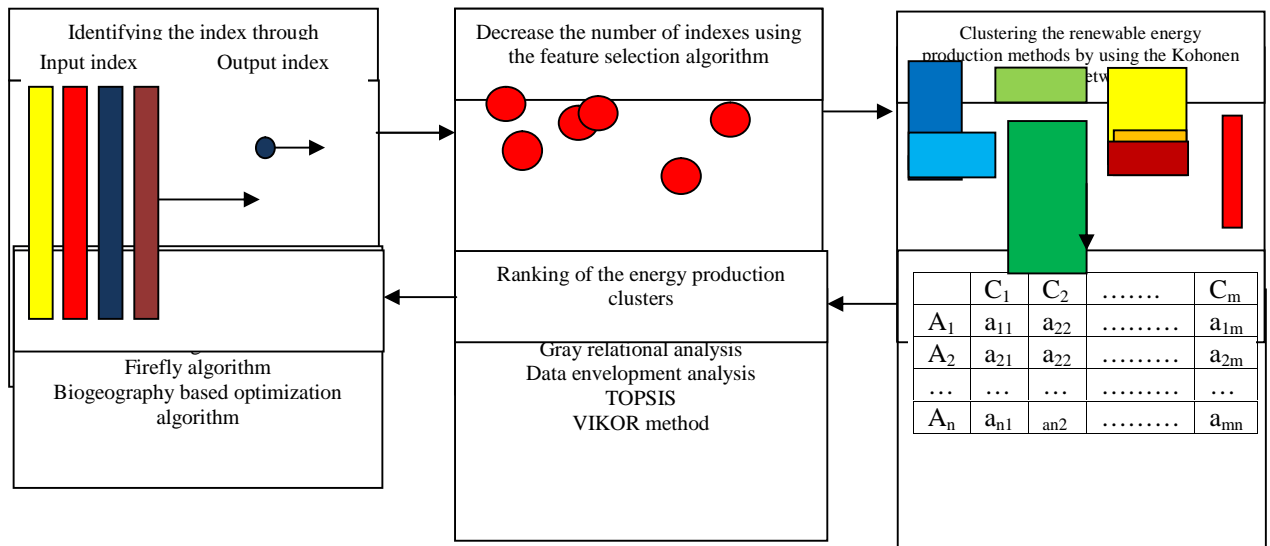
Identifying the index through

Input index

Output index

Decrease the number of indexes using the feature selection algorithm

Clustering the renewable energy production methods by using the Kohonen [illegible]etw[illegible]

Ranking of the energy production clusters

|  | $C_1$ | $C_2$ | ……. | $C_m$ |
|---|---|---|---|---|
| $A_1$ | $a_{11}$ | $a_{22}$ | ……… | $a_{1m}$ |
| $A_2$ | $a_{21}$ | $a_{22}$ | ……… | $a_{2m}$ |
| … | … | … | ……… | … |
| $A_n$ | $a_{n1}$ | an2 | ……… | $a_{mn}$ |

Firefly algorithm
Biogeography based optimization algorithm

Gray relational analysis
Data envelopment analysis
TOPSIS
VIKOR method